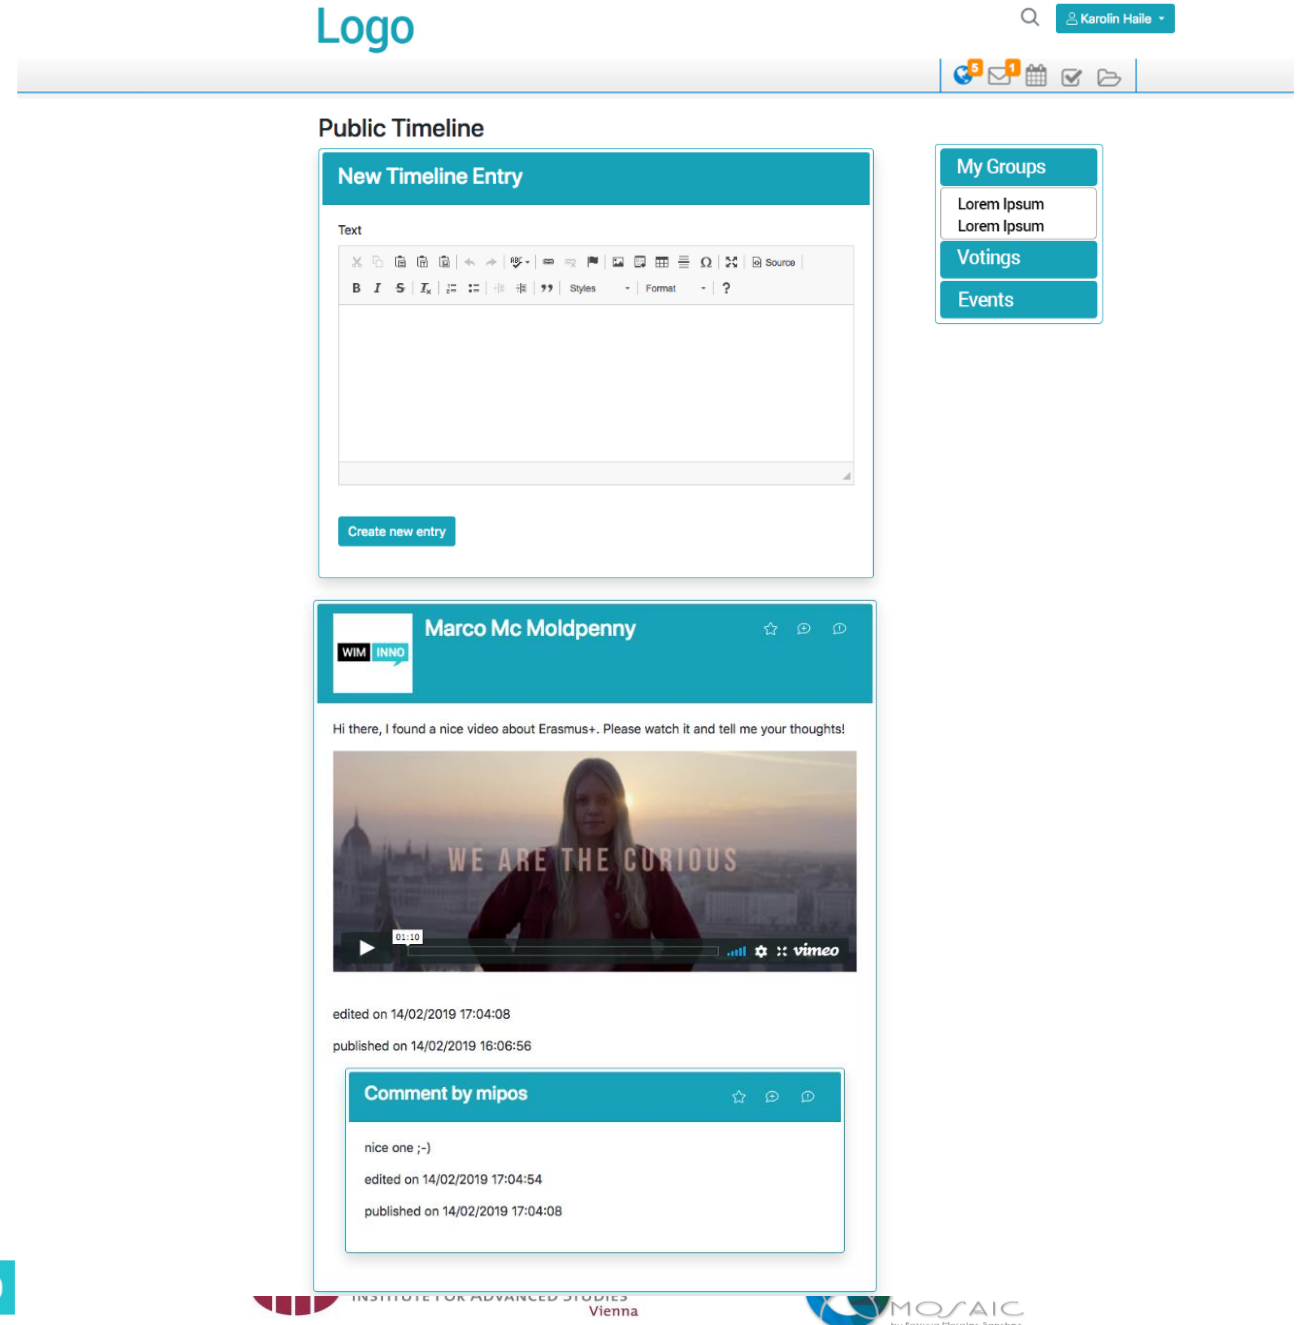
Logo

Karolin Haile

5 1

Public Timeline

New Timeline Entry

Text

Source

B I S $I_x$ Styles Format ?

Create new entry

My Groups

Lorem Ipsum
Lorem Ipsum

Votings

Events

WIM INNO

Marco Mc Moldpenny

Hi there, I found a nice video about Erasmus+. Please watch it and tell me your thoughts!

WE ARE THE CURIOUS

01:10

vimeo

edited on 14/02/2019 17:04:08

published on 14/02/2019 16:06:56

Comment by mipos

nice one ;-)

edited on 14/02/2019 17:04:54

published on 14/02/2019 17:04:08

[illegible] Vienna

MOSAIC